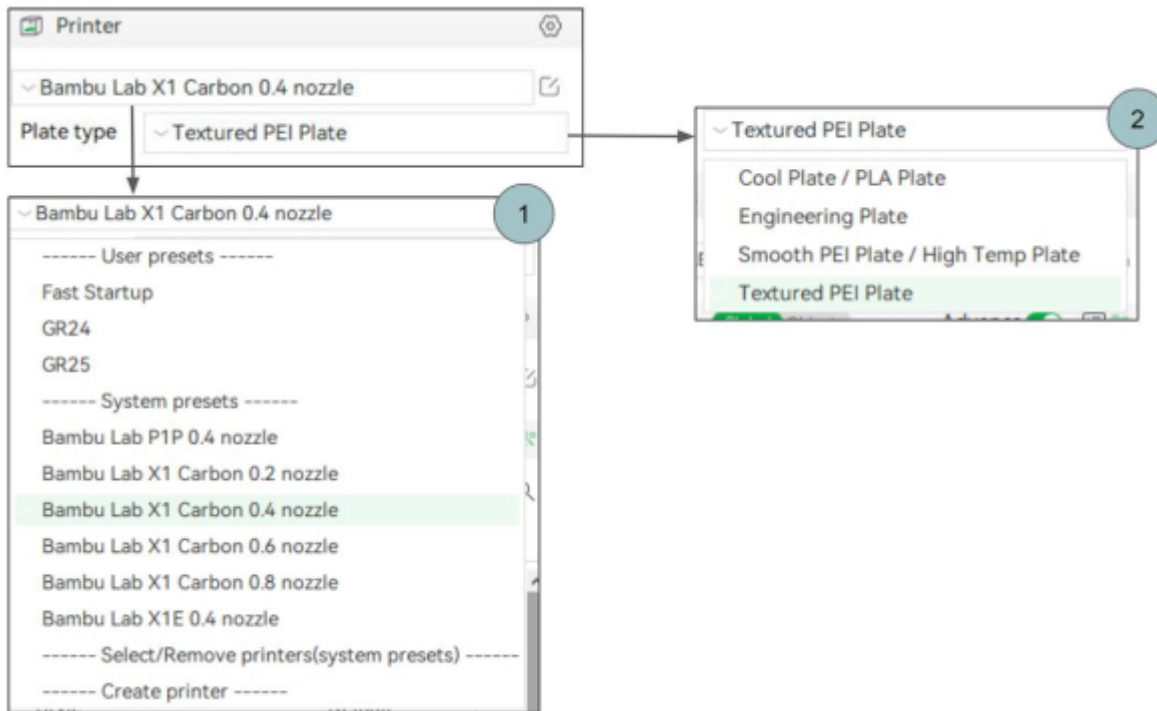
Printer

Bambu Lab X1 Carbon 0.4 nozzle

Plate type Textured PEI Plate

Textured PEI Plate

2

Cool Plate / PLA Plate

Engineering Plate

Smooth PEI Plate / High Temp Plate

Textured PEI Plate

Bambu Lab X1 Carbon 0.4 nozzle

1

------ User presets ------

Fast Startup

GR24

GR25

------ System presets ------

Bambu Lab P1P 0.4 nozzle

Bambu Lab X1 Carbon 0.2 nozzle

Bambu Lab X1 Carbon 0.4 nozzle

Bambu Lab X1 Carbon 0.6 nozzle

Bambu Lab X1 Carbon 0.8 nozzle

Bambu Lab X1E 0.4 nozzle

------ Select/Remove printers(system presets) ------

------ Create printer ------